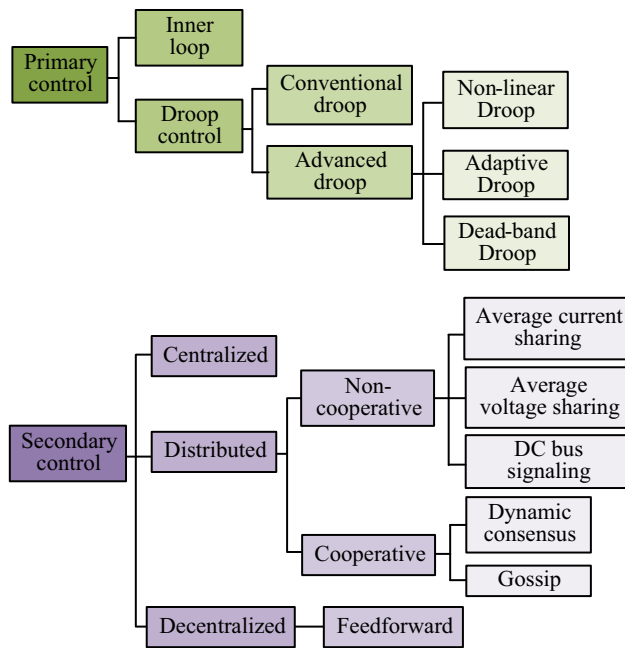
Primary control

Inner loop

Droop control

Conventional droop

Advanced droop

Non-linear Droop

Adaptive Droop

Dead-band Droop

Secondary control

Centralized

Distributed

Non-cooperative

Average current sharing

Average voltage sharing

DC bus signaling

Cooperative

Dynamic consensus

Gossip

Decentralized

Feedforward